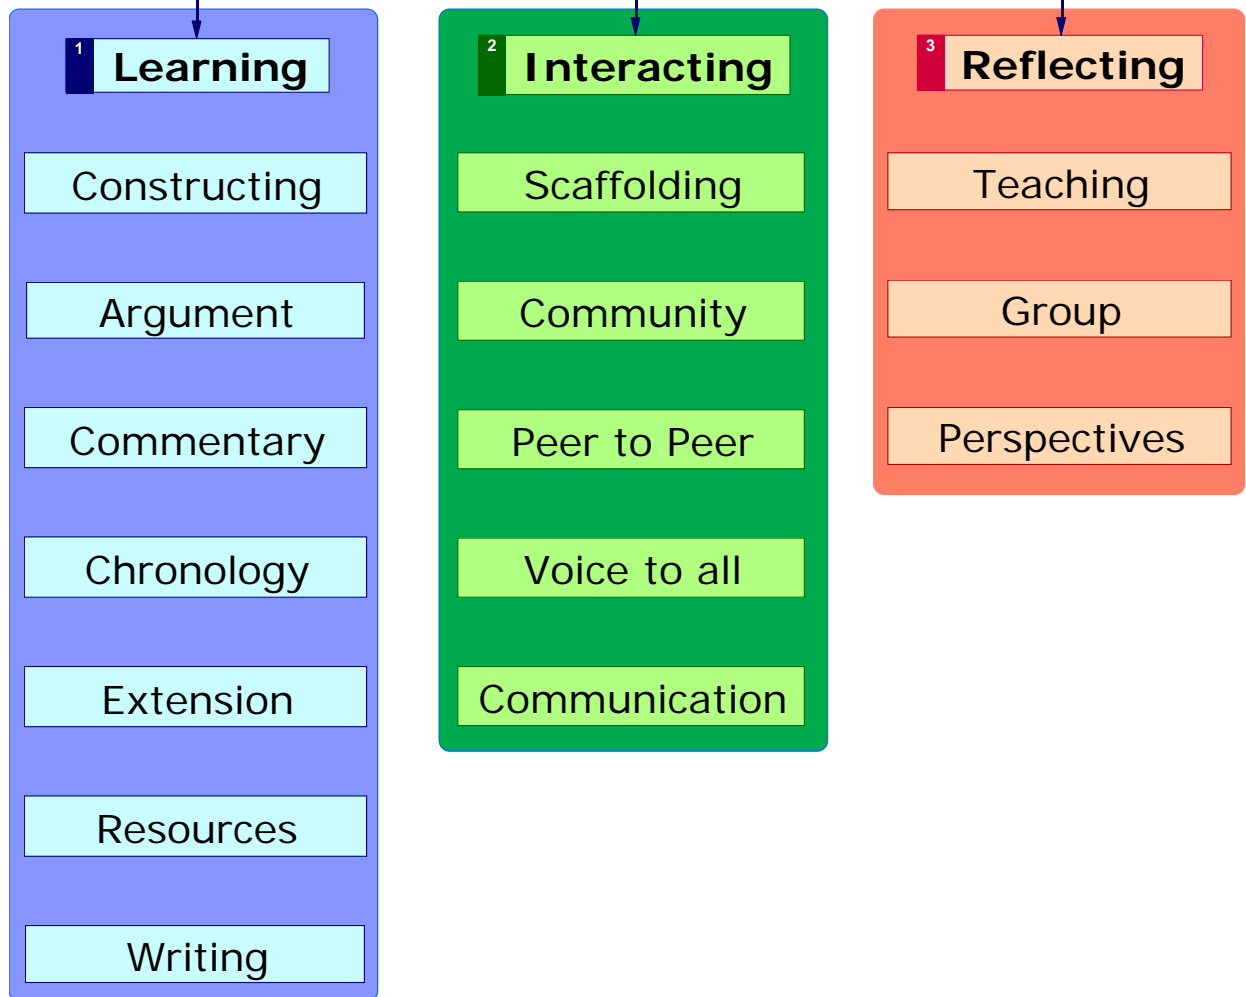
1 Learning

Constructing

Argument

Commentary

Chronology

Extension

Resources

Writing

2 Interacting

Scaffolding

Community

Peer to Peer

Voice to all

Communication

3 Reflecting

Teaching

Group

Perspectives